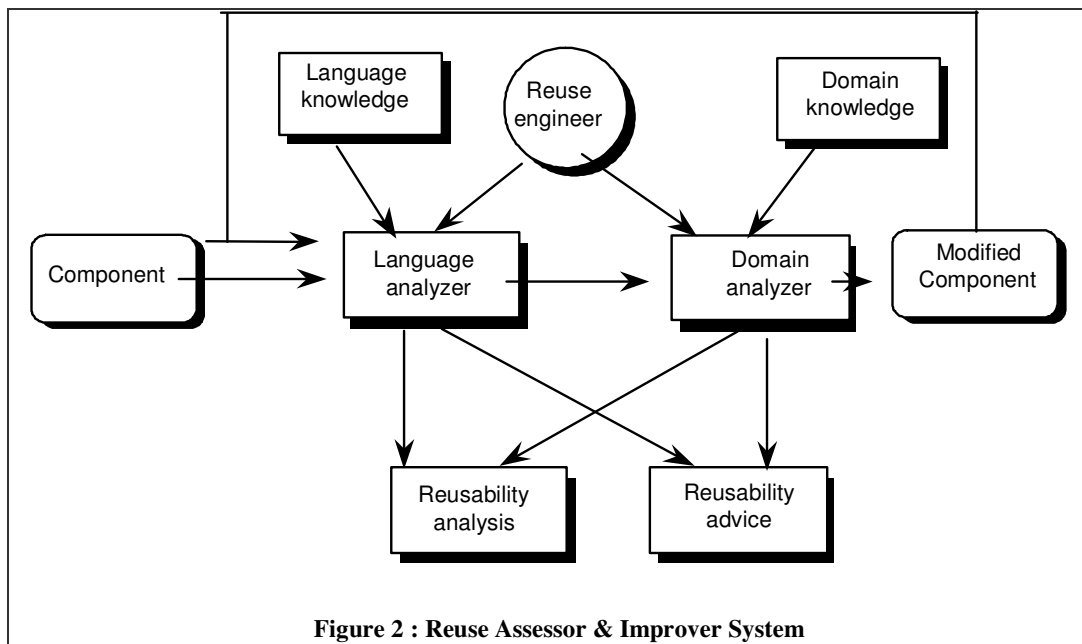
Language knowledge

Reuse engineer

Domain knowledge

Component

Language analyzer

Domain analyzer

Modified Component

Reusability analysis

Reusability advice

Figure 2 : Reuse Assessor & Improver System